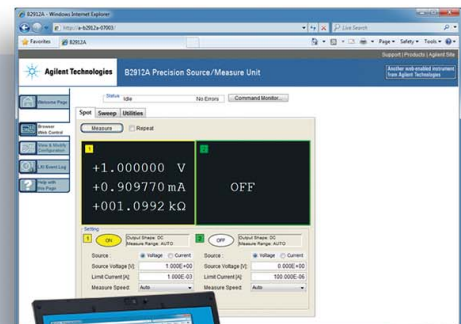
B2912A - Windows Internet Explorer

http://a-b2912a-07003/

Live Search

Favorites

B2912A

Page

Safety

Tools

Support | Products | Agilent Site

Agilent Technologies

B2912A Precision Source/Measure Unit

Another web-enabled instrument from Agilent Technologies

Welcome Page

Browser Web Control

View & Modify Configuration

Lift Event Log

Help with this Page

Status

Idle

No Errors

Command Monitor...

Spot

Sweep

Utilities

Measure

Repeat

1

+1.000000 V

+0.909770 mA

+001.0992 kΩ

2

OFF

Setting

1

ON

Output Shape: DC
Measure Range: AUTO

2

OFF

Output Shape: DC
Measure Range: AUTO

Source

Voltage

Current

Source Voltage [V]

1.000E+00

Limit Current [A]

1.000E-03

Measure Speed

Auto

Source

Voltage

Current

Source Voltage [V]

0.000E+00

Limit Current [A]

100.000E-06

Measure Speed

Auto